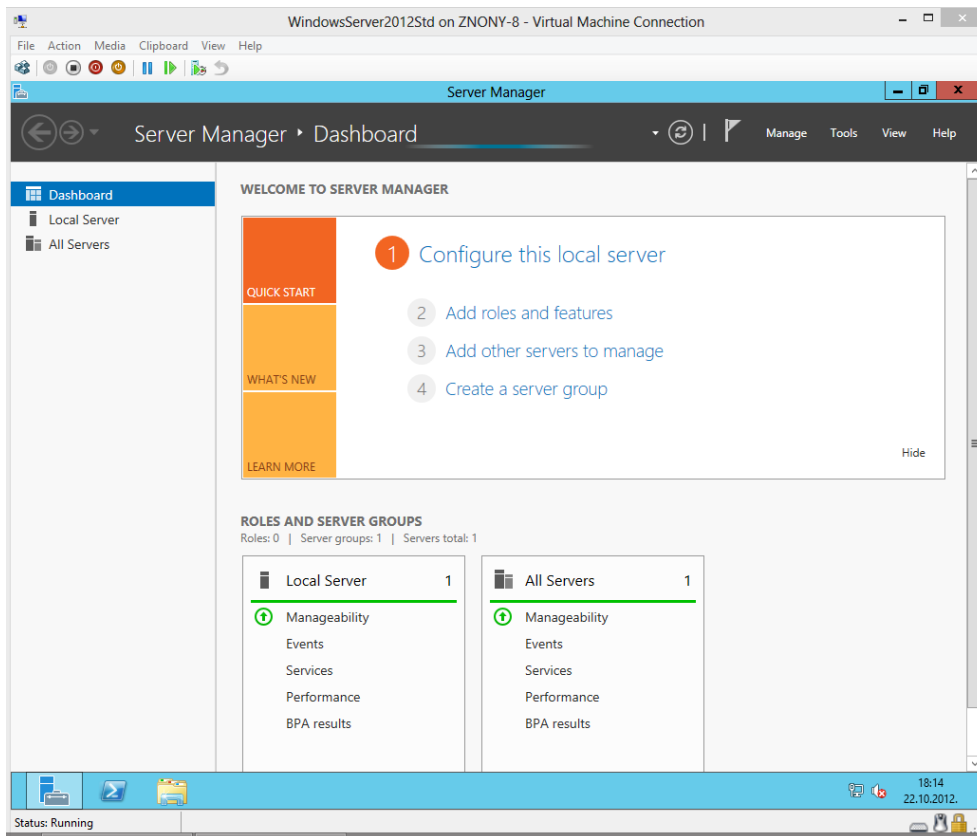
WindowsServer2012Std on ZNONY-8 - Virtual Machine Connection

File Action Media Clipboard View Help

Server Manager

Server Manager ‣ Dashboard

Manage Tools View Help

Dashboard
Local Server
All Servers

WELCOME TO SERVER MANAGER

QUICK START
WHAT'S NEW
LEARN MORE

1 Configure this local server
2 Add roles and features
3 Add other servers to manage
4 Create a server group

Hide

ROLES AND SERVER GROUPS
Roles: 0 | Server groups: 1 | Servers total: 1

Local Server 1
Manageability
Events
Services
Performance
BPA results

All Servers 1
Manageability
Events
Services
Performance
BPA results

18:14
22.10.2012.

Status: Running